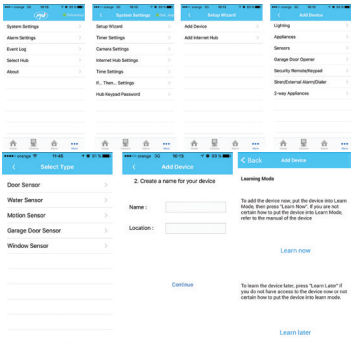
System Settings
Alarm Settings
Event Log
Select Hub
About

System Settings
Setup Wizard
Timer Settings
Camera Settings
Internet Hub Settings
Time Settings
If... Then... Settings
Hub Keypad Password

Setup Wizard
Add Device
Add Internet Hub

Add Device
Lighting
Appliances
Sensors
Garage Door Opener
Security Remote/Keypad
Siren/External Alarm/Dialer
2-way Appliances

11:45
Select Type
Door Sensor
Water Sensor
Motion Sensor
Garage Door Sensor
Window Sensor

10:13
Add Device
2. Create a name for your device
Name :
Location :
Continue

Back
Add Device
Learning Mode
To add the device now, put the device into Learn Mode, then press "Learn Now". If you are not certain how to put the device into Learn Mode, refer to the manual of the device
Learn now
To learn the device later, press "Learn Later" if you do not have access to the device now or not certain how to put the device into learn mode.
Learn later